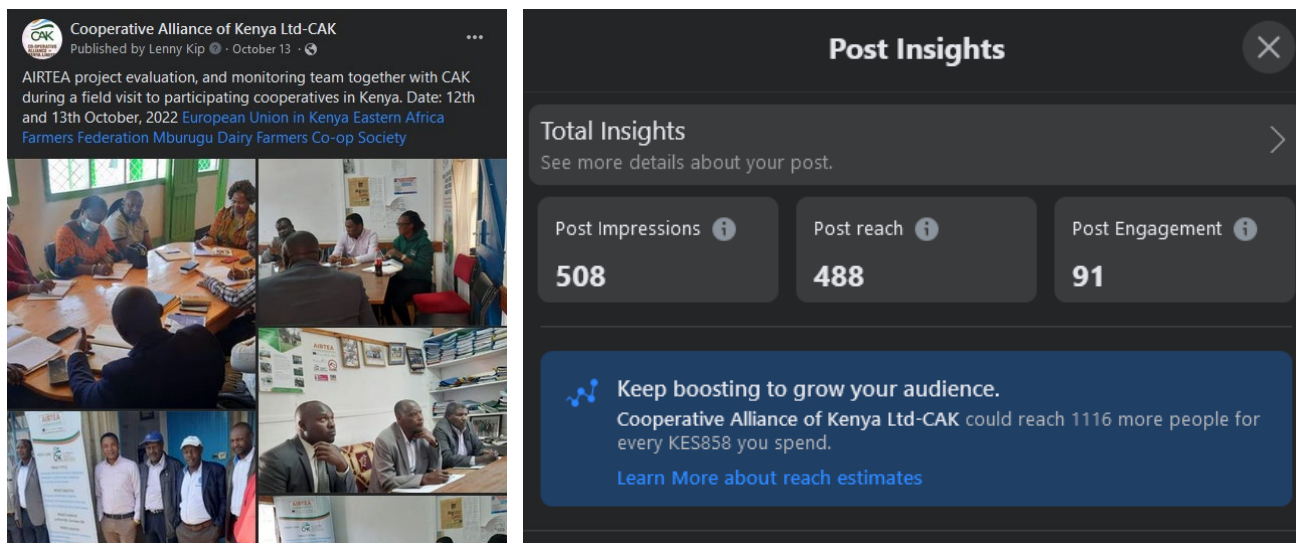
CAK
CO-OPERATIVE ALLIANCE OF KENYA LTD

Cooperative Alliance of Kenya Ltd-CAK
Published by Lenny Kip · October 13 ·

AIRTEA project evaluation, and monitoring team together with CAK during a field visit to participating cooperatives in Kenya. Date: 12th and 13th October, 2022 European Union in Kenya Eastern Africa Farmers Federation Mburugu Dairy Farmers Co-op Society

AIRTEA

Post Insights

Total Insights
See more details about your post.

Post Impressions
508

Post reach
488

Post Engagement
91

Keep boosting to grow your audience.
Cooperative Alliance of Kenya Ltd-CAK could reach 1116 more people for every KES858 you spend.
Learn More about reach estimates